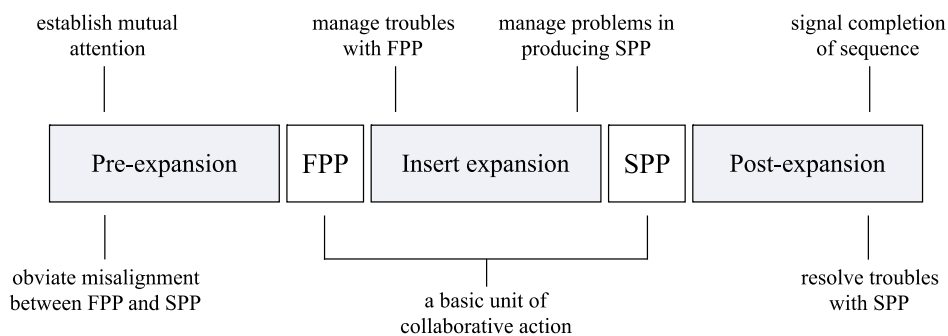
establish mutual attention

manage troubles with FPP

manage problems in producing SPP

signal completion of sequence

Pre-expansion

FPP

Insert expansion

SPP

Post-expansion

obviate misalignment between FPP and SPP

a basic unit of collaborative action

resolve troubles with SPP